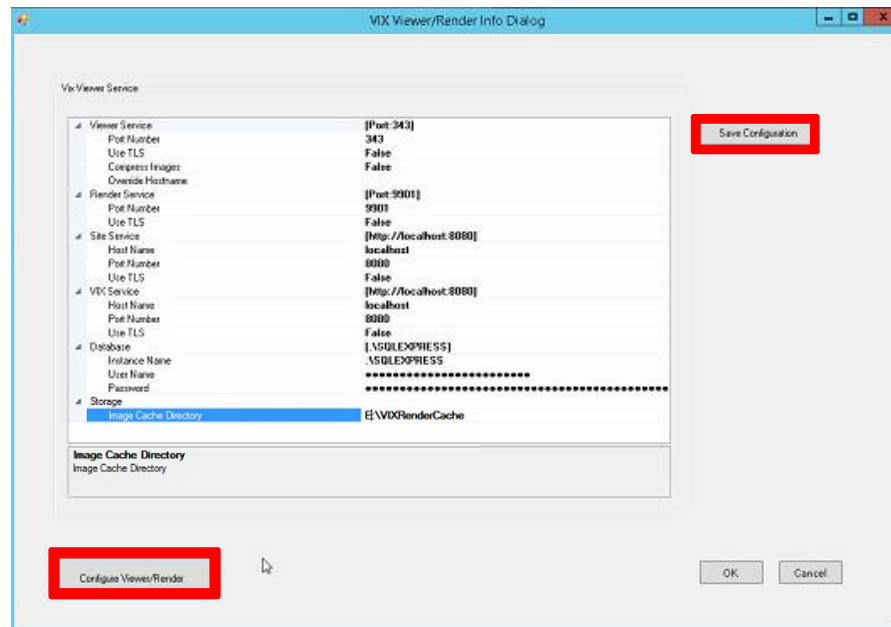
VIX Viewer/Render Info Dialog

Vix Viewer Service

| | |
|---|---|
| Viewer Service | [Port:343] |
| Port Number | 343 |
| Use TLS | False |
| Compress Images | False |
| Override Hostname | |
| Render Service | [Port:9901] |
| Port Number | 9901 |
| Use TLS | False |
| Site Service | [http://localhost:8080] |
| Host Name | localhost |
| Port Number | 8080 |
| Use TLS | False |
| VIX Service | [http://localhost:8080] |
| Host Name | localhost |
| Port Number | 8080 |
| Use TLS | False |
| Database | [.\SQLEXPRESS] |
| Instance Name | .\SQLEXPRESS |
| User Name | ************************ |
| Password | ********************************************** |
| Storage | |
| Image Cache Directory | E:\VIXRenderCache |

Image Cache Directory
Image Cache Directory

Save Configuration

Configure Viewer/Render

OK

Cancel